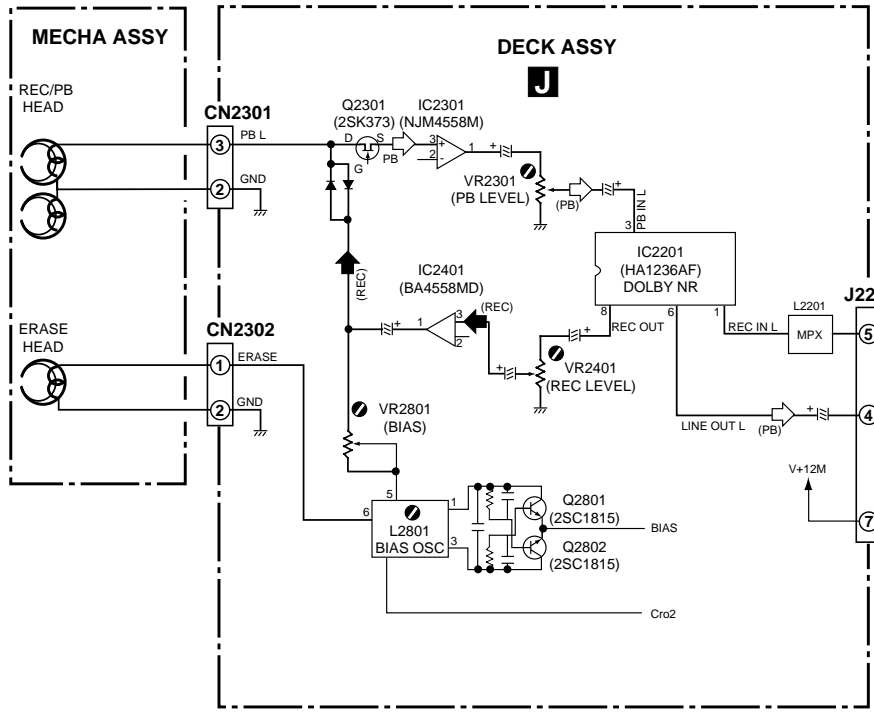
MECHA ASSY

DECK ASSY

J

REC/PB HEAD

CN2301

3 PB L

2 GND

Q2301 (2SK373)

D S G

PB

IC2301 (NJM4558M)

3 + 2 - 1

VR2301 (PB LEVEL)

(PB)

3 PB IN L

IC2201 (HA1236AF) DOLBY NR

(REC)

IC2401 (BA4558MD)

1 3 + 2 -

(REC)

8 REC OUT

6

1 REC IN L

L2201 MPX

J22

5

4

7

ERASE HEAD

CN2302

1 ERASE

2 GND

VR2401 (REC LEVEL)

LINE OUT L

(PB)

VR2801 (BIAS)

V+12M

5

6

L2801 BIAS OSC

1

3

Q2801 (2SC1815)

BIAS

Q2802 (2SC1815)

Cro2